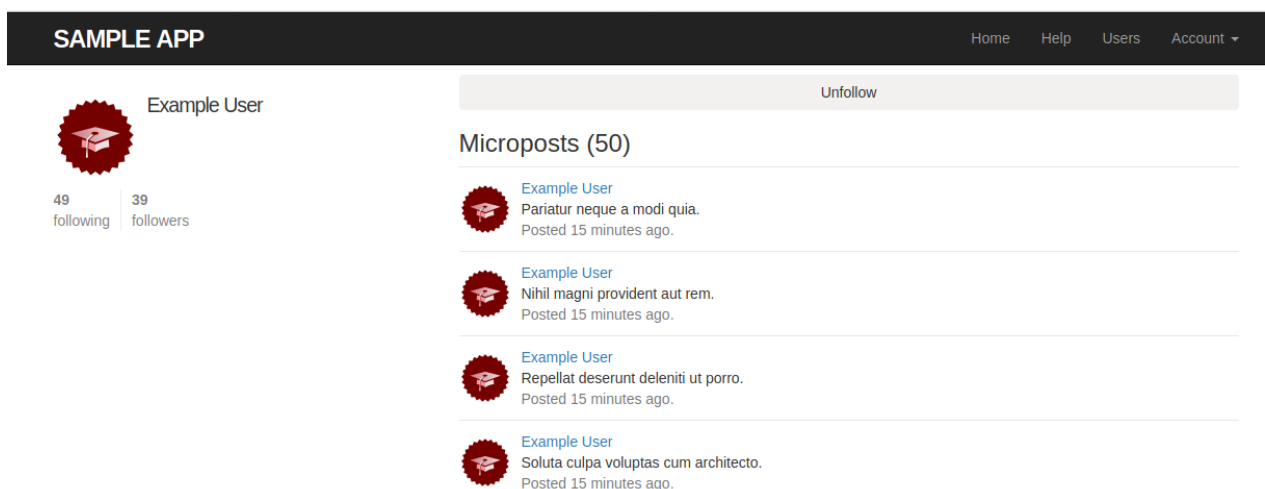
SAMPLE APP

Home Help Users Account

Example User

49 following | 39 followers

Unfollow

Microposts (50)

Example User
Pariatur neque a modi quia.
Posted 15 minutes ago.

Example User
Nihil magni provident aut rem.
Posted 15 minutes ago.

Example User
Repellat deserunt deleniti ut porro.
Posted 15 minutes ago.

Example User
Soluta culpa voluptas cum architecto.
Posted 15 minutes ago.